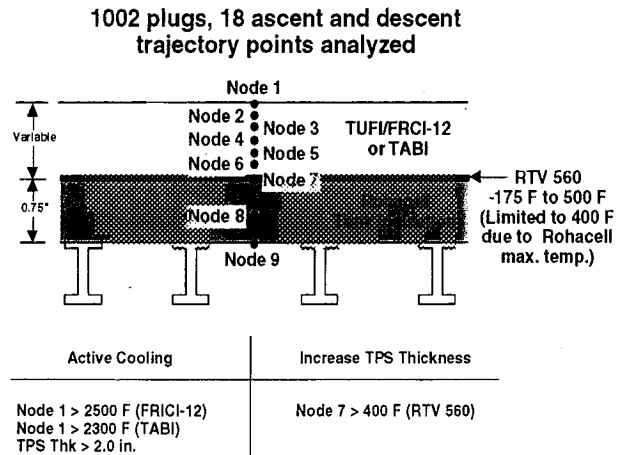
1002 plugs, 18 ascent and descent trajectory points analyzed

Node 1
Variable
Node 2
Node 3
Node 4
Node 5
Node 6
TUFI/FRCI-12 or TABI
Node 7
0.75"
RTV 560
-175 F to 500 F
(Limited to 400 F due to Rohacell max. temp.)
Node 8
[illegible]
Node 9

| Active Cooling | Increase TPS Thickness |
|---|---|
| Node 1 > 2500 F (FRCI-12)<br>Node 1 > 2300 F (TABI)<br>TPS Thk > 2.0 in. | Node 7 > 400 F (RTV 560) |